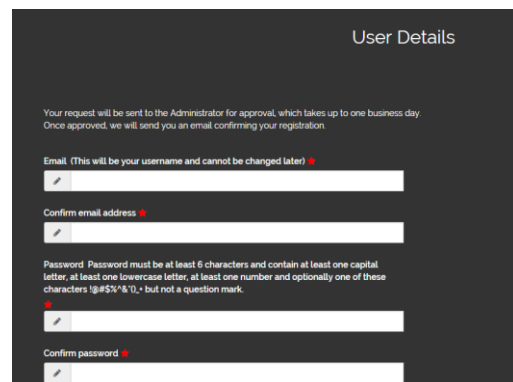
User Details

Your request will be sent to the Administrator for approval, which takes up to one business day. Once approved, we will send you an email confirming your registration.

Email (This will be your username and cannot be changed later) *

Confirm email address *

Password Password must be at least 6 characters and contain at least one capital letter, at least one lowercase letter, at least one number and optionally one of these characters !@#$%^&*()_+ but not a question mark.
*

Confirm password *